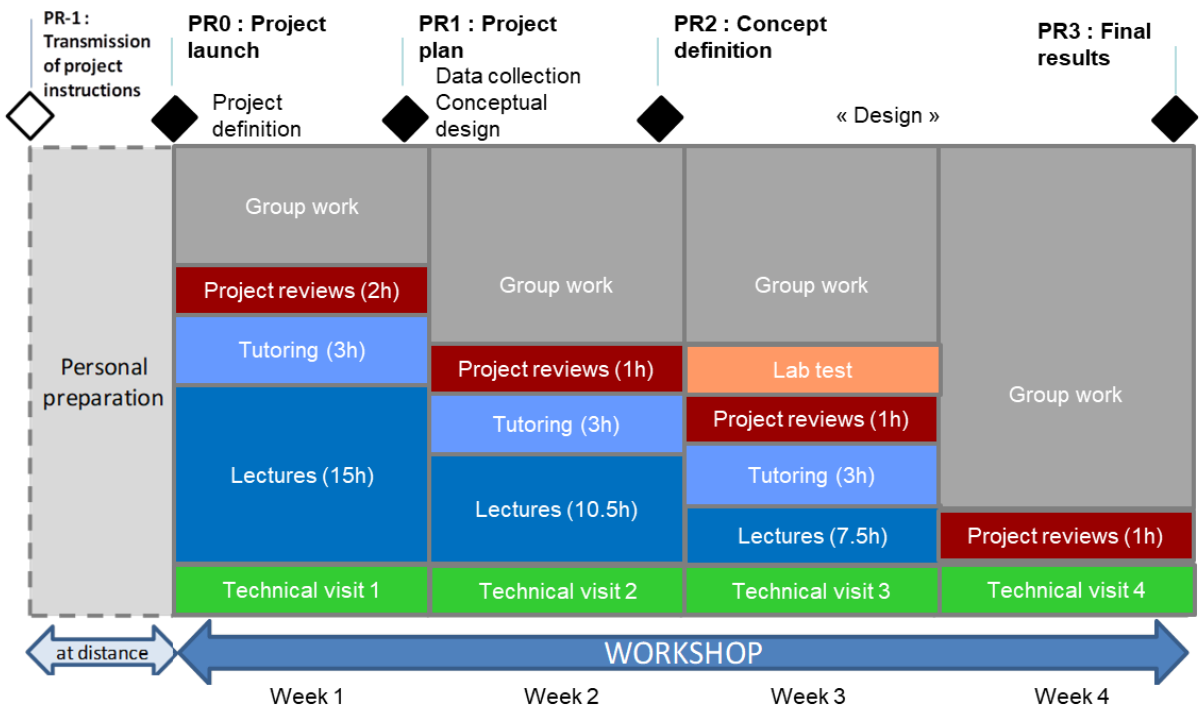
PR-1 : Transmission of project instructions

PR0 : Project launch

Project definition

PR1 : Project plan

Data collection
Conceptual design

PR2 : Concept definition

« Design »

PR3 : Final results

Personal preparation

Group work

Project reviews (2h)

Tutoring (3h)

Lectures (15h)

Technical visit 1

Group work

Project reviews (1h)

Tutoring (3h)

Lectures (10.5h)

Technical visit 2

Group work

Lab test

Project reviews (1h)

Tutoring (3h)

Lectures (7.5h)

Technical visit 3

Group work

Project reviews (1h)

Technical visit 4

at distance

WORKSHOP

Week 1

Week 2

Week 3

Week 4